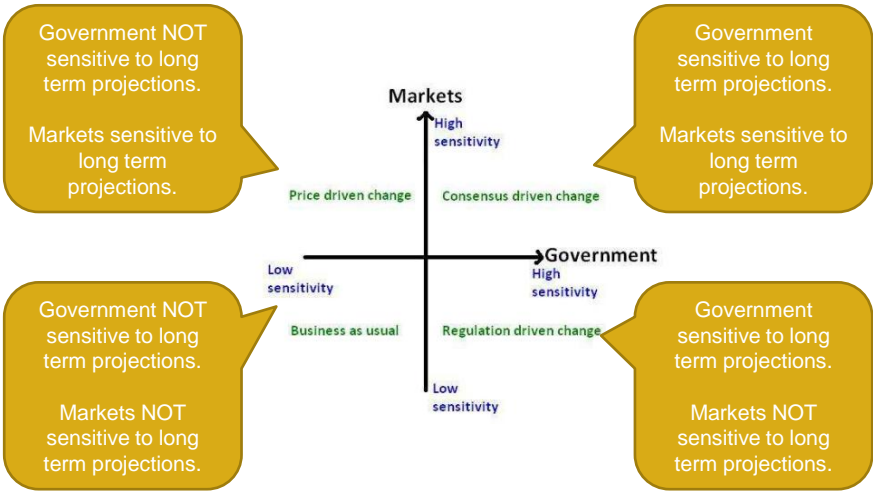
Government NOT sensitive to long term projections.

Markets sensitive to long term projections.

Government sensitive to long term projections.

Markets sensitive to long term projections.

Markets

High sensitivity

Price driven change

Consensus driven change

Low sensitivity

Government

High sensitivity

Business as usual

Regulation driven change

Low sensitivity

Government NOT sensitive to long term projections.

Markets NOT sensitive to long term projections.

Government sensitive to long term projections.

Markets NOT sensitive to long term projections.